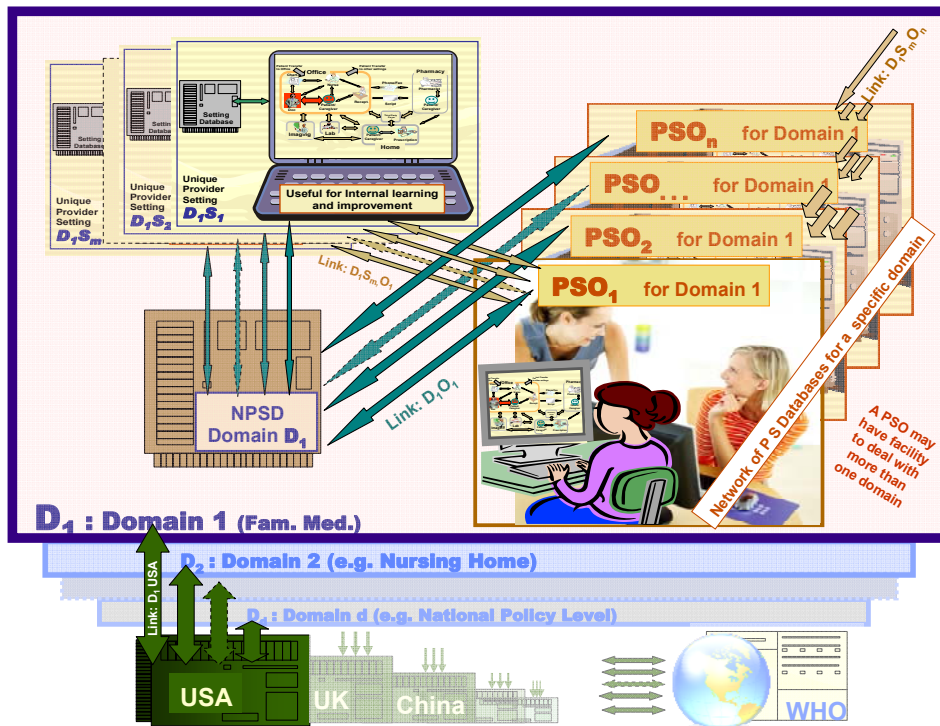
Link: $D_1S_mO_n$

Setting Database

Unique Provider Setting $D_1S_m$

Setting Database

Unique Provider Setting $D_1S_2$

Setting Database

Unique Provider Setting $D_1S_1$

Office

Pharmacy

Lab

Imaging

Home

Useful for Internal learning and improvement

$PSO_n$ for Domain 1

$PSO_{...}$ for Domain 1

$PSO_2$ for Domain 1

$PSO_1$ for Domain 1

Link: $D_1S_mO_1$

Link: $D_1O_1$

NPSD Domain $D_1$

Network of P S Databases for a specific domain

A PSO may have facility to deal with more than one domain

$D_1$ : Domain 1 (Fam. Med.)

$D_2$ : Domain 2 (e.g. Nursing Home)

$D_d$ : Domain d (e.g. National Policy Level)

Link: $D_1$ USA

USA

UK

China

WHO